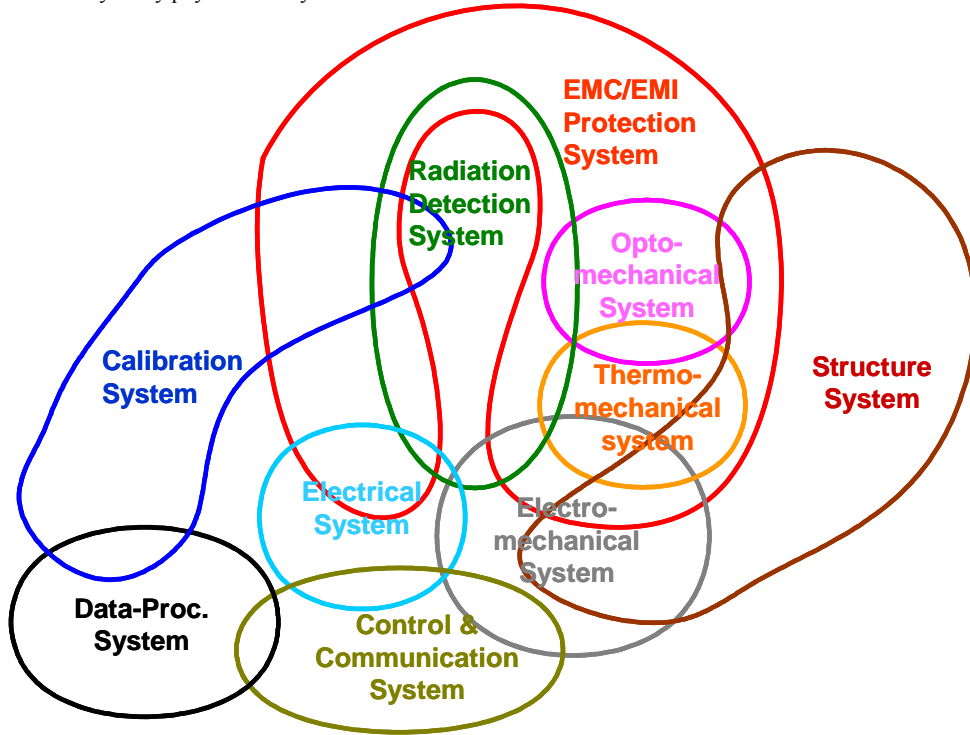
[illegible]

EMC/EMI Protection System

Radiation Detection System

Opto-mechanical System

Calibration System

Thermo-mechanical system

Structure System

Electrical System

Electro-mechanical System

Data-Proc. System

Control & Communication System